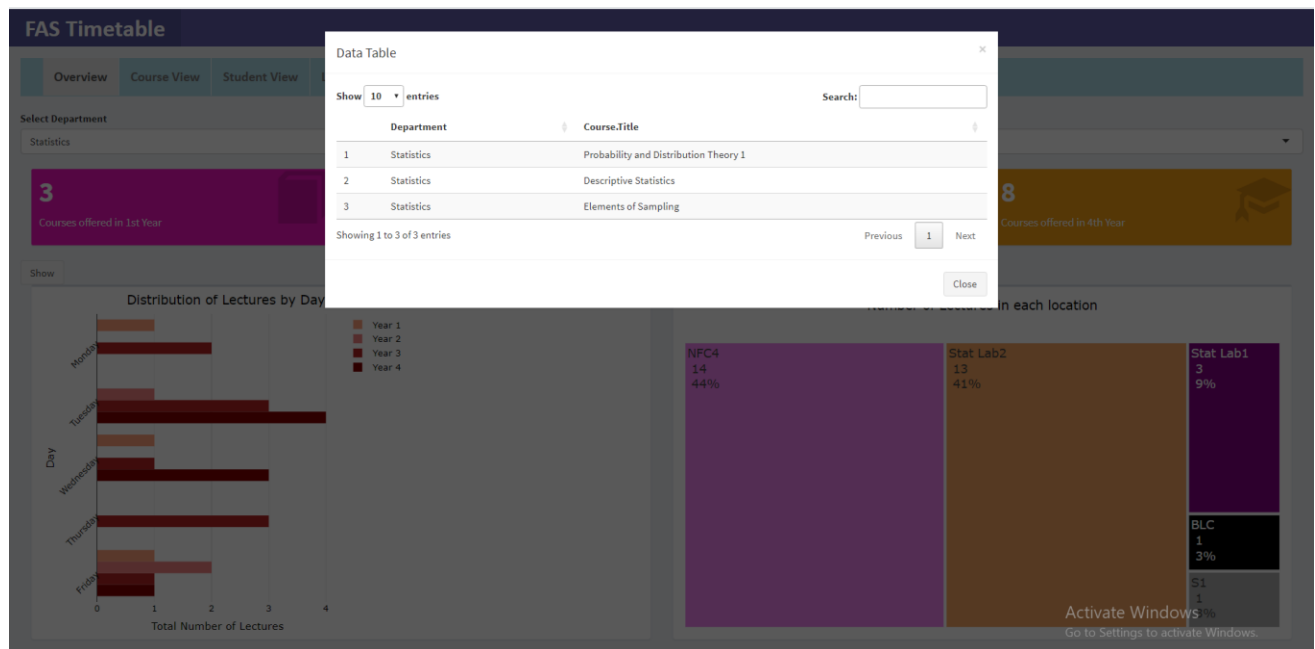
FAS Timetable

Overview Course View Student View

Select Department

Statistics

3

Courses offered in 1st Year

8

Courses offered in 4th Year

Show

Distribution of Lectures by Day

Year 1
Year 2
Year 3
Year 4

Monday
Tuesday
Wednesday
Thursday
Friday

Day

0 1 2 3 4

Total Number of Lectures

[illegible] in each location

NFC4
14
44%

Stat Lab2
13
41%

Stat Lab1
3
9%

BLC
1
3%

S1
1
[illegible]%

Activate Windows
Go to Settings to activate Windows.

Data Table

×

Show 10 entries

Search:

| | Department | Course.Title |
|---|---|---|
| 1 | Statistics | Probability and Distribution Theory 1 |
| 2 | Statistics | Descriptive Statistics |
| 3 | Statistics | Elements of Sampling |

Showing 1 to 3 of 3 entries

Previous 1 Next

Close